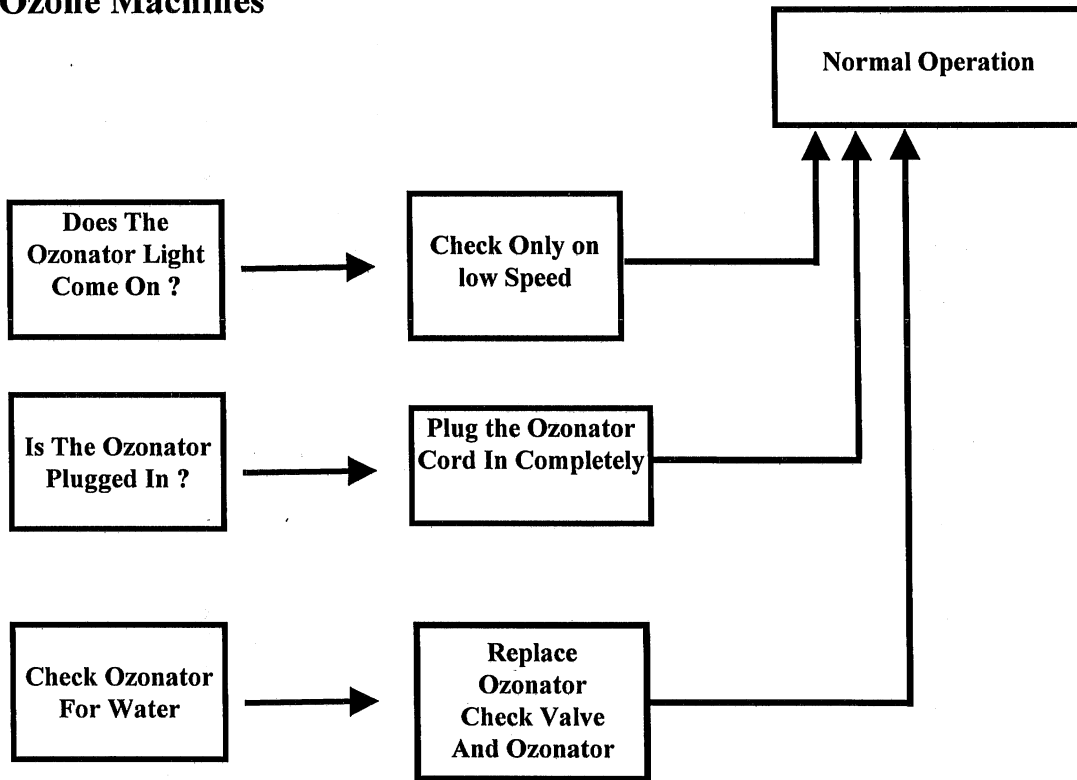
Ozone Machines

Normal Operation

Does The Ozonator Light Come On ?

Check Only on low Speed

Is The Ozonator Plugged In ?

Plug the Ozonator Cord In Completely

Check Ozonator For Water

Replace Ozonator Check Valve And Ozonator